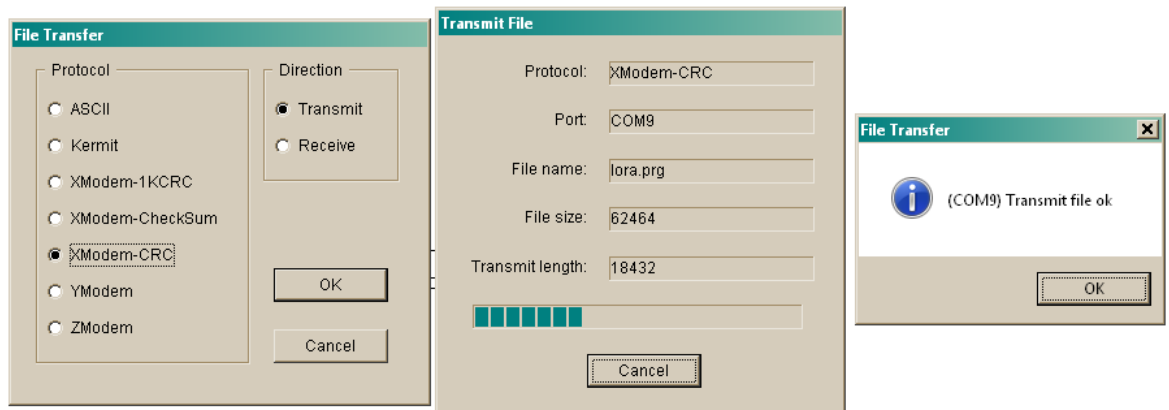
File Transfer

Protocol

ASCII

Kermit

XModem-1KCRC

XModem-CheckSum

XModem-CRC

YModem

ZModem

Direction

Transmit

Receive

OK

Cancel

Transmit File

Protocol: XModem-CRC

Port: COM9

File name: lora.prg

File size: 62464

Transmit length: 18432

Cancel

File Transfer

(COM9) Transmit file ok

OK